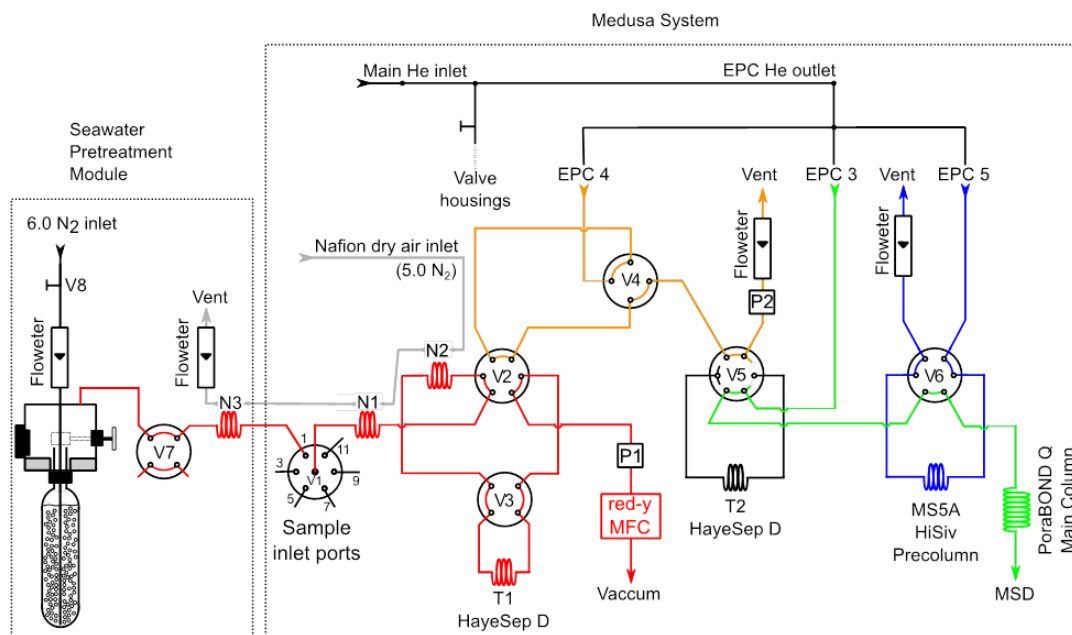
Medusa System

Main He inlet

EPC He outlet

Seawater Pretreatment Module

Valve housings

EPC 4

Vent

EPC 3

Vent

EPC 5

6.0 N$_2$ inlet

V8

Floweter

Vent

Floweter

Nafion dry air inlet (5.0 N$_2$)

V4

Floweter

P2

Floweter

N2

V2

V5

V6

N3

N1

V7

1

3

11

V1

9

5

7

P1

V3

red-y MFC

T2 HayeSep D

MS5A HiSiv Precolumn

PoraBOND Q Main Column

Sample inlet ports

T1 HayeSep D

Vaccum

MSD